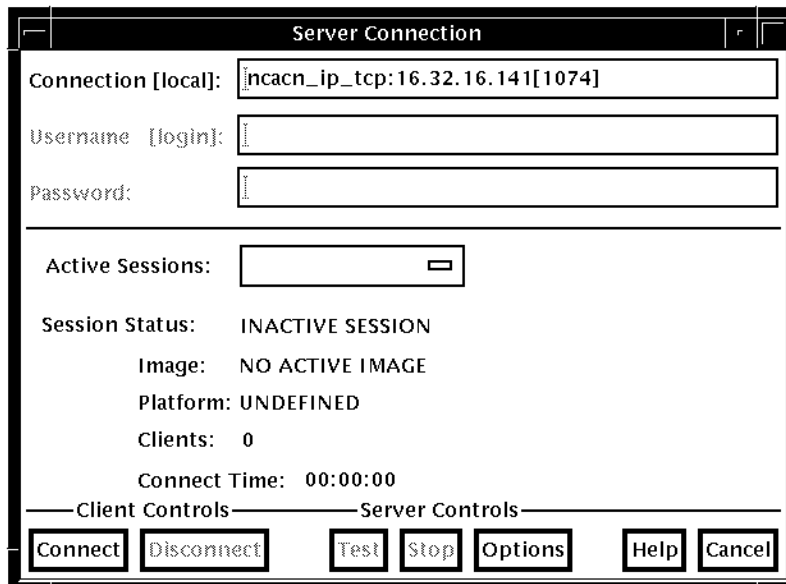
Server Connection

Connection [local]: ncacn_ip_tcp:16.32.16.141[1074]

Username [login]:

Password:

Active Sessions:

Session Status: INACTIVE SESSION

Image: NO ACTIVE IMAGE

Platform: UNDEFINED

Clients: 0

Connect Time: 00:00:00

Client Controls

Server Controls

Connect Disconnect Test Stop Options Help Cancel